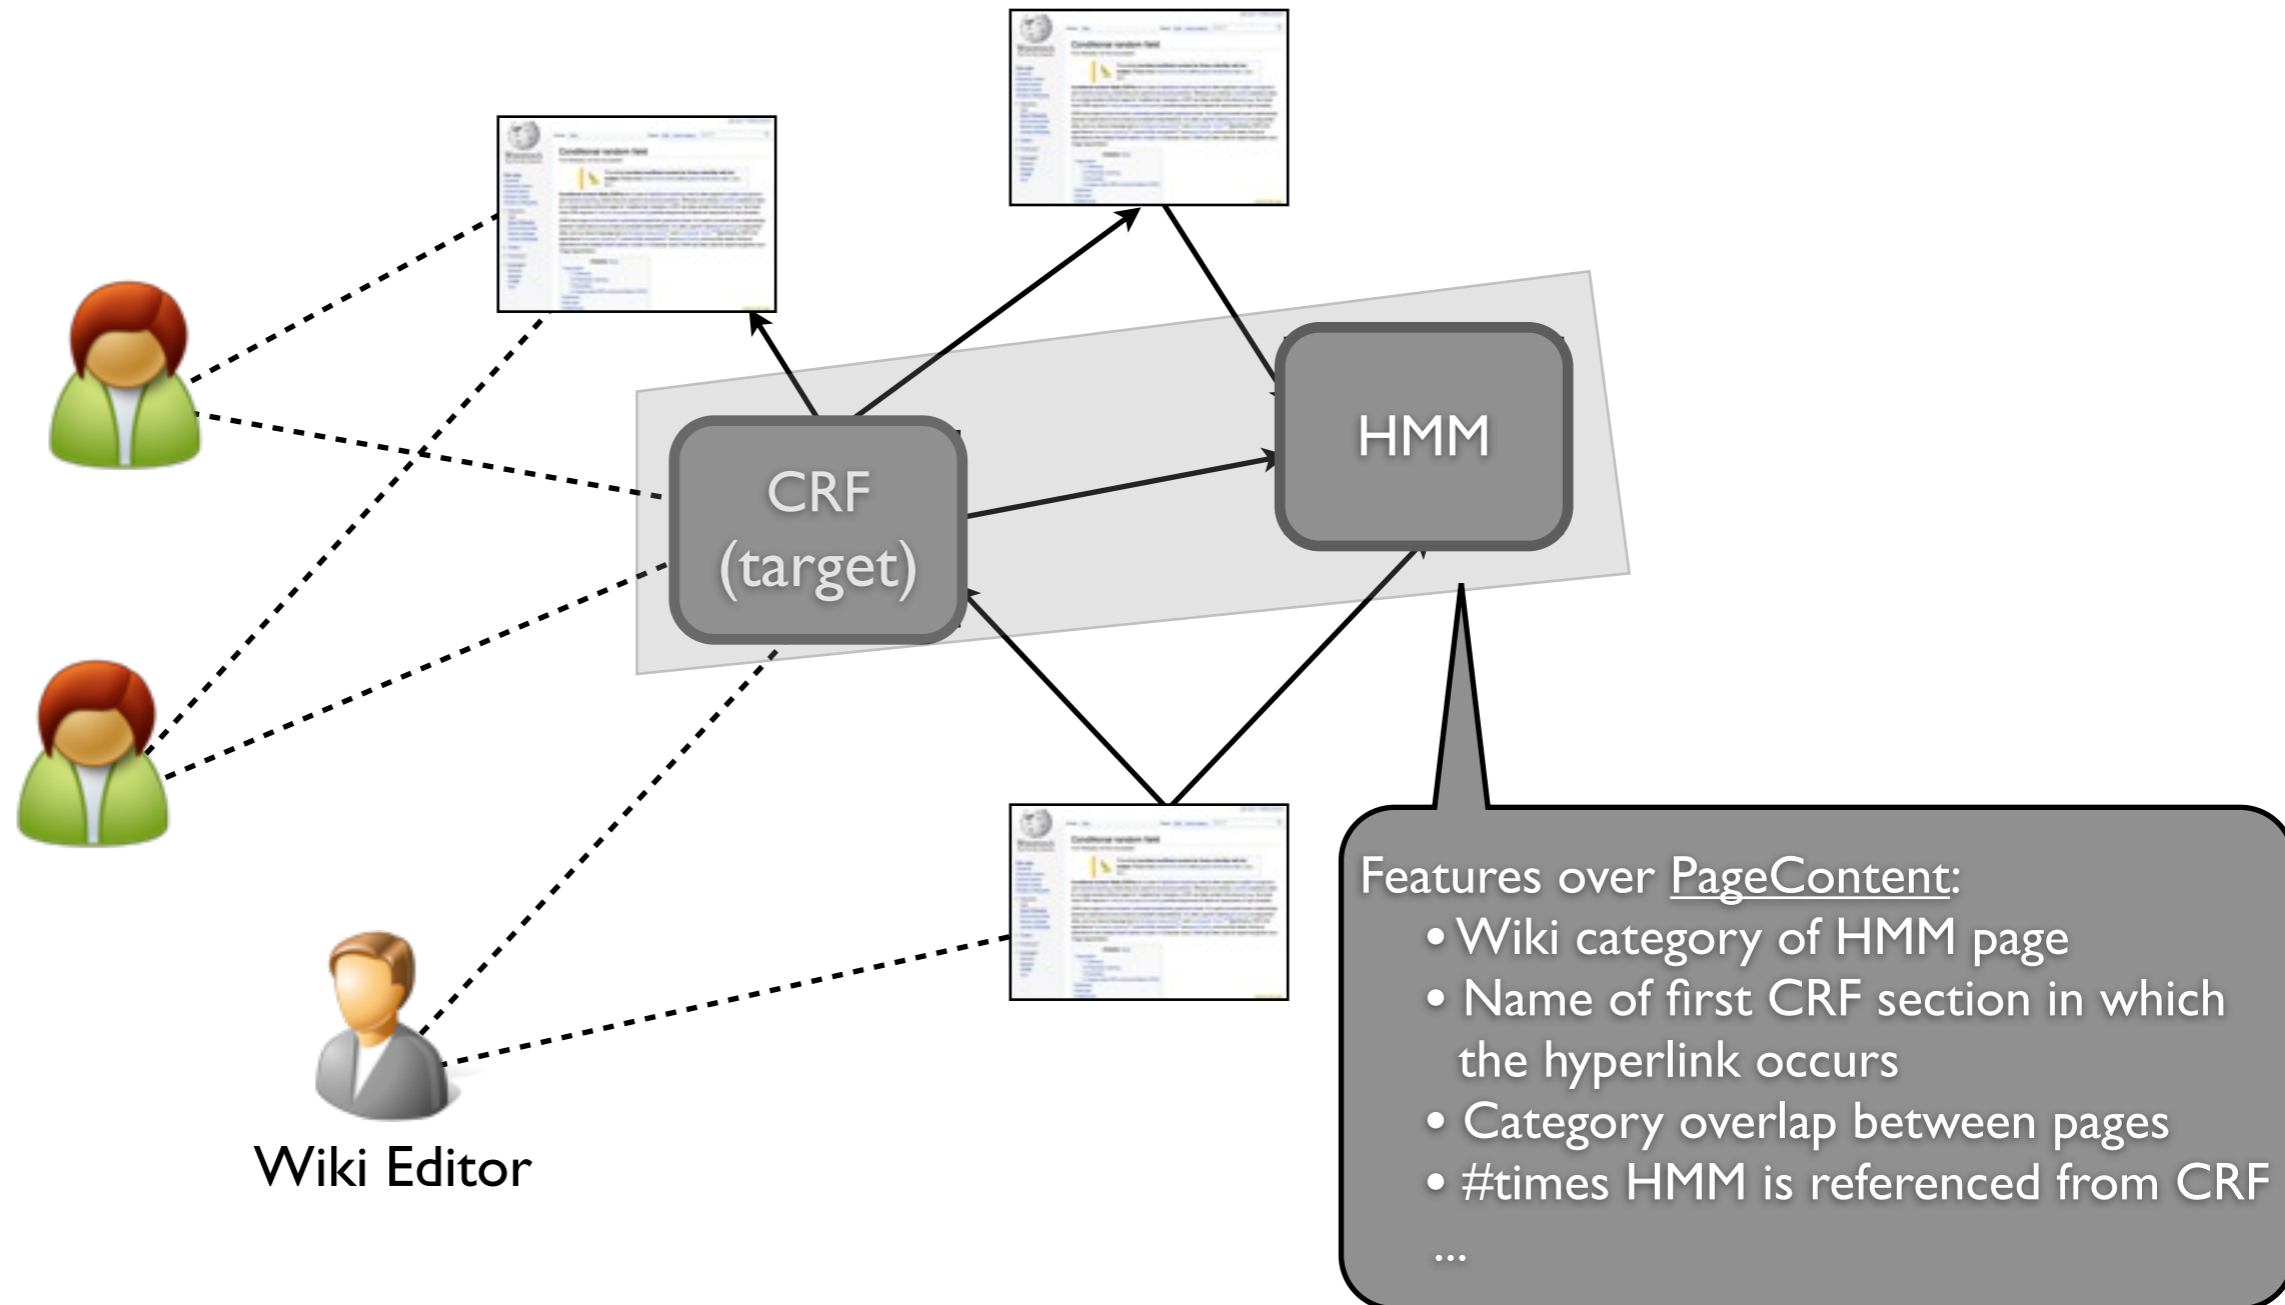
HMM

CRF (target)

Wiki Editor

Features over PageContent:
• Wiki category of HMM page
• Name of first CRF section in which the hyperlink occurs
• Category overlap between pages
• #times HMM is referenced from CRF
...